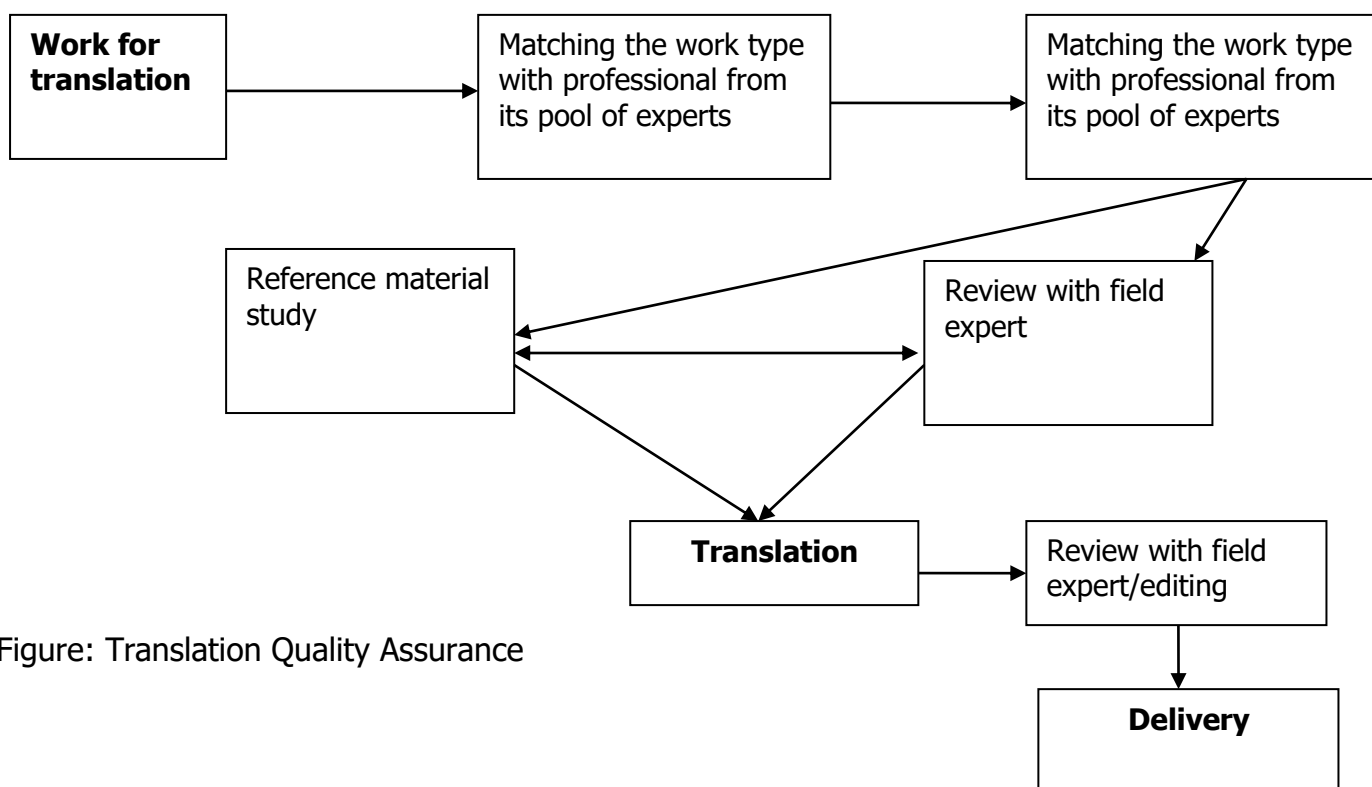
**Work for translation**

Matching the work type with professional from its pool of experts

Matching the work type with professional from its pool of experts

Reference material study

Review with field expert

**Translation**

Review with field expert/editing

**Delivery**

Figure: Translation Quality Assurance